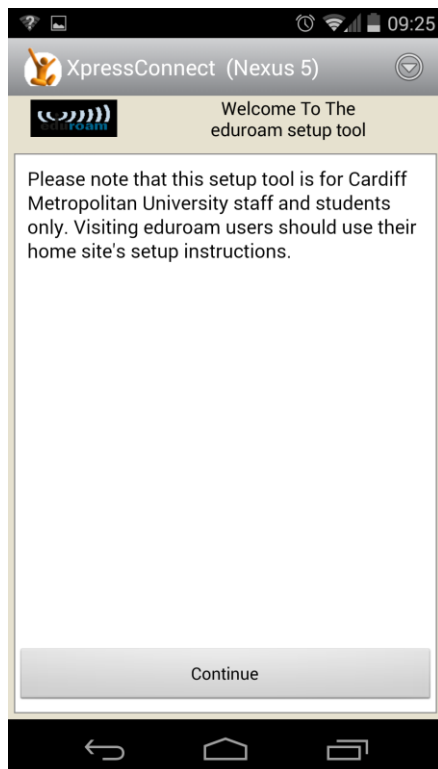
09:25

XpressConnect (Nexus 5)

eduroam

Welcome To The eduroam setup tool

Please note that this setup tool is for Cardiff Metropolitan University staff and students only. Visiting eduroam users should use their home site's setup instructions.

Continue